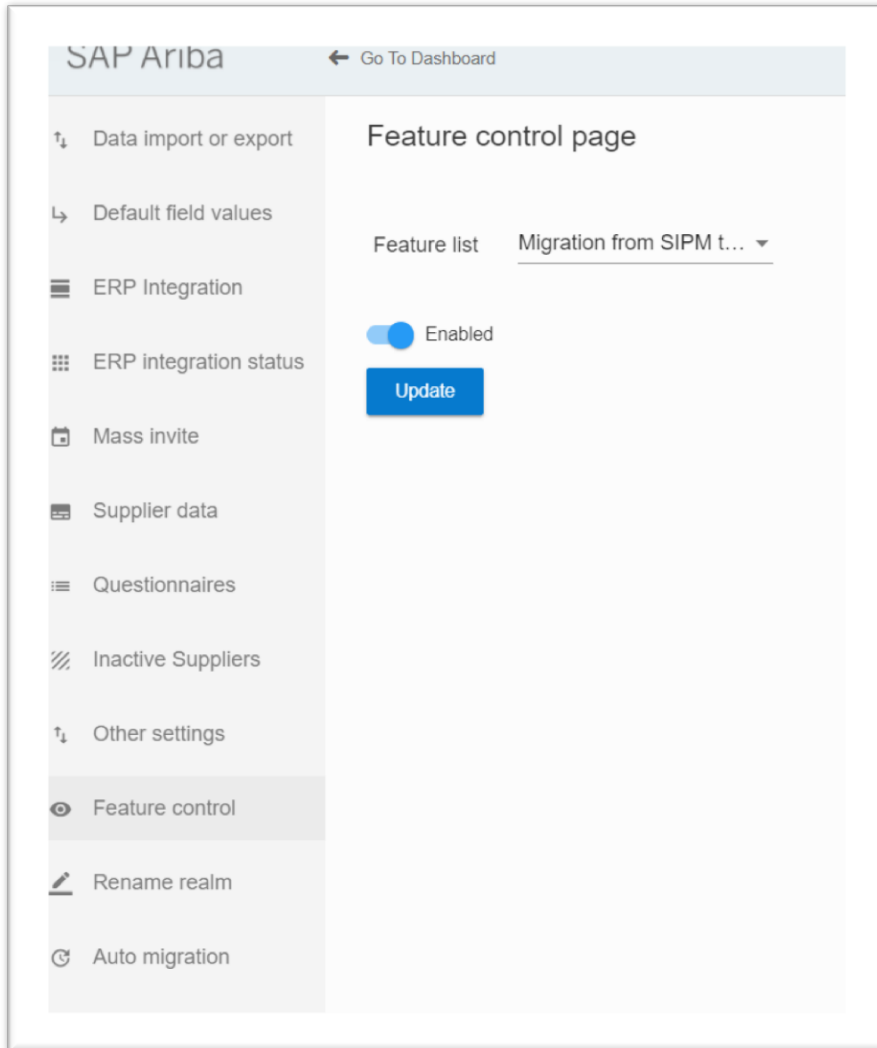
SAP Ariba

Go To Dashboard

Data import or export

Default field values

ERP Integration

ERP integration status

Mass invite

Supplier data

Questionnaires

Inactive Suppliers

Other settings

Feature control

Rename realm

Auto migration

Feature control page

Feature list Migration from SIPM t...

Enabled

Update